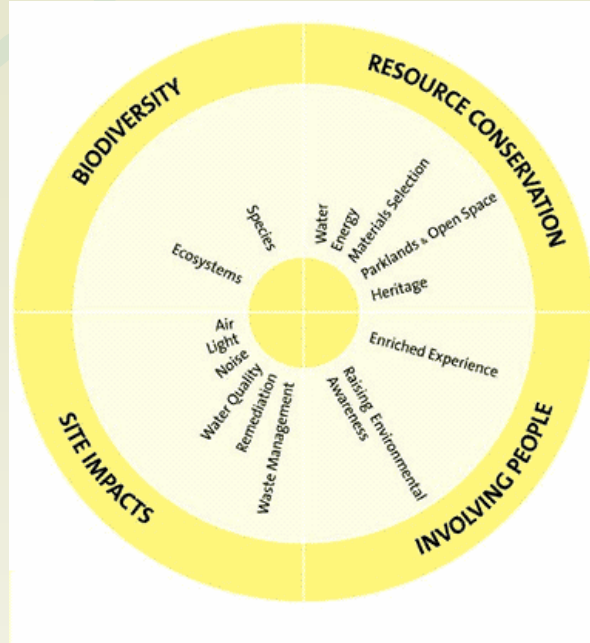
BIODIVERSITY

Species
Ecosystems

RESOURCE CONSERVATION

Water
Energy
Materials Selection
Parklands & Open Space
Heritage

SITE IMPACTS

Air
Light
Noise
Water Quality
Remediation
Waste Management

INVOLVING PEOPLE

Enriched Experience
Raising Environmental Awareness